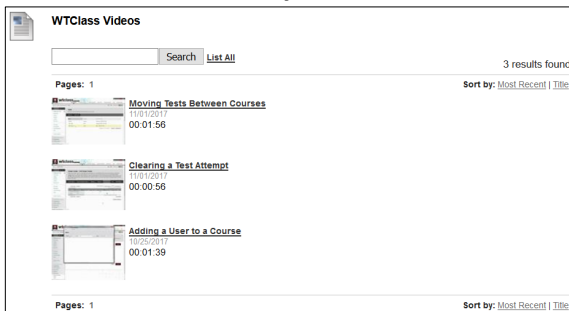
WTClass Videos

Search List All

3 results found

Pages: 1

Sort by: Most Recent | Title

Moving Tests Between Courses
11/01/2017
00:01:56

Clearing a Test Attempt
11/01/2017
00:00:56

Adding a User to a Course
10/25/2017
00:01:39

Pages: 1

Sort by: Most Recent | Title